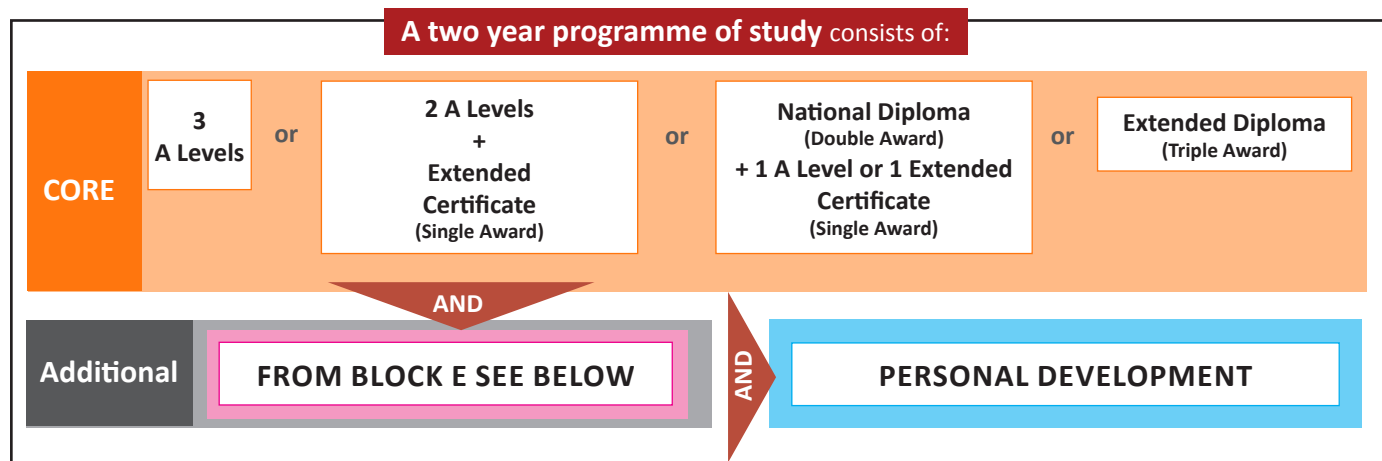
A two year programme of study consists of:

CORE

3
A Levels

or

2 A Levels
+
Extended Certificate
(Single Award)

or

National Diploma
(Double Award)
+ 1 A Level or 1 Extended Certificate
(Single Award)

or

Extended Diploma
(Triple Award)

AND

Additional

FROM BLOCK E SEE BELOW

AND

PERSONAL DEVELOPMENT